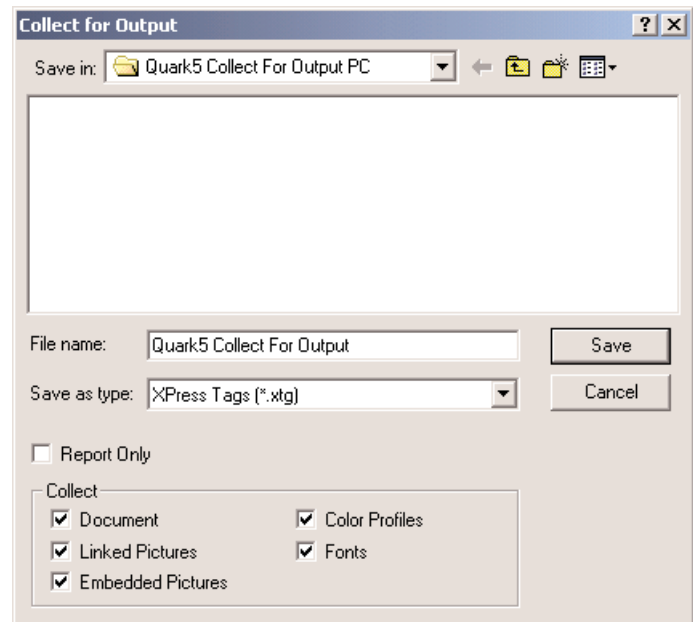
Collect for Output

?

Save in: Quark5 Collect For Output PC

File name: Quark5 Collect For Output

Save

Save as type: XPress Tags (*.xtg)

Cancel

Report Only

Collect

Document

Color Profiles

Linked Pictures

Fonts

Embedded Pictures